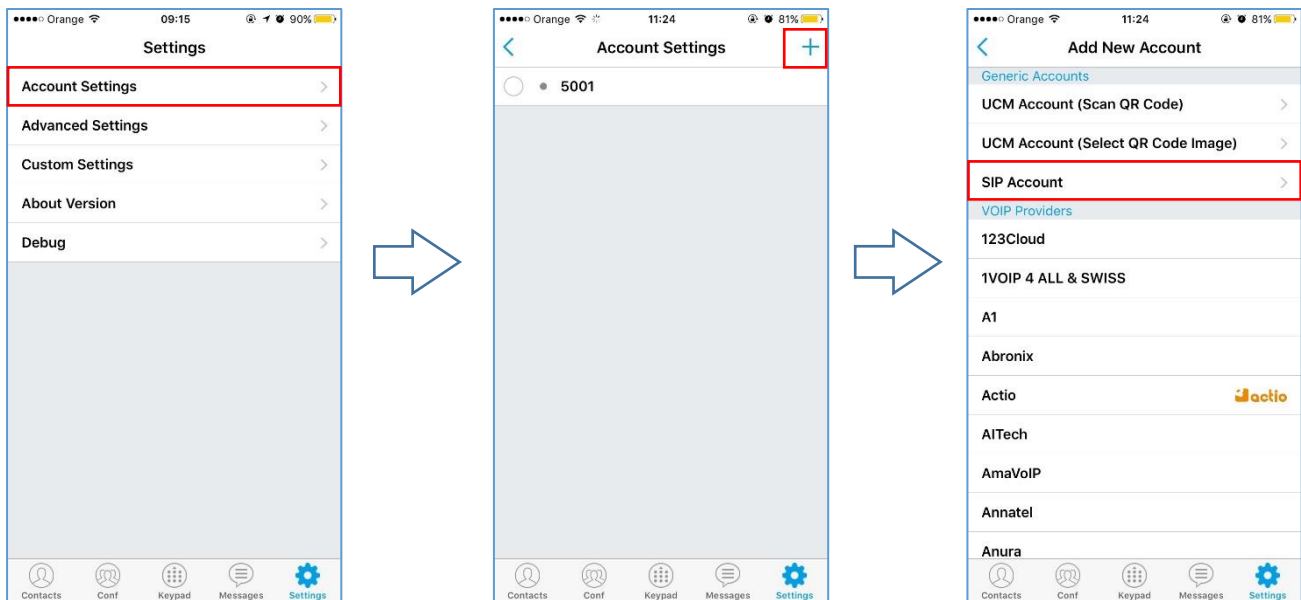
Orange 09:15 90%

Settings

Account Settings

Advanced Settings

Custom Settings

About Version

Debug

Contacts Conf Keypad Messages Settings

Orange 11:24 81%

Account Settings

+

5001

Contacts Conf Keypad Messages Settings

Orange 11:24 81%

Add New Account

Generic Accounts

UCM Account (Scan QR Code)

UCM Account (Select QR Code Image)

SIP Account

VOIP Providers

123Cloud

1VOIP 4 ALL & SWISS

A1

Abronix

Actio actio

AITech

AmaVoIP

Annatel

Anura

Contacts Conf Keypad Messages Settings